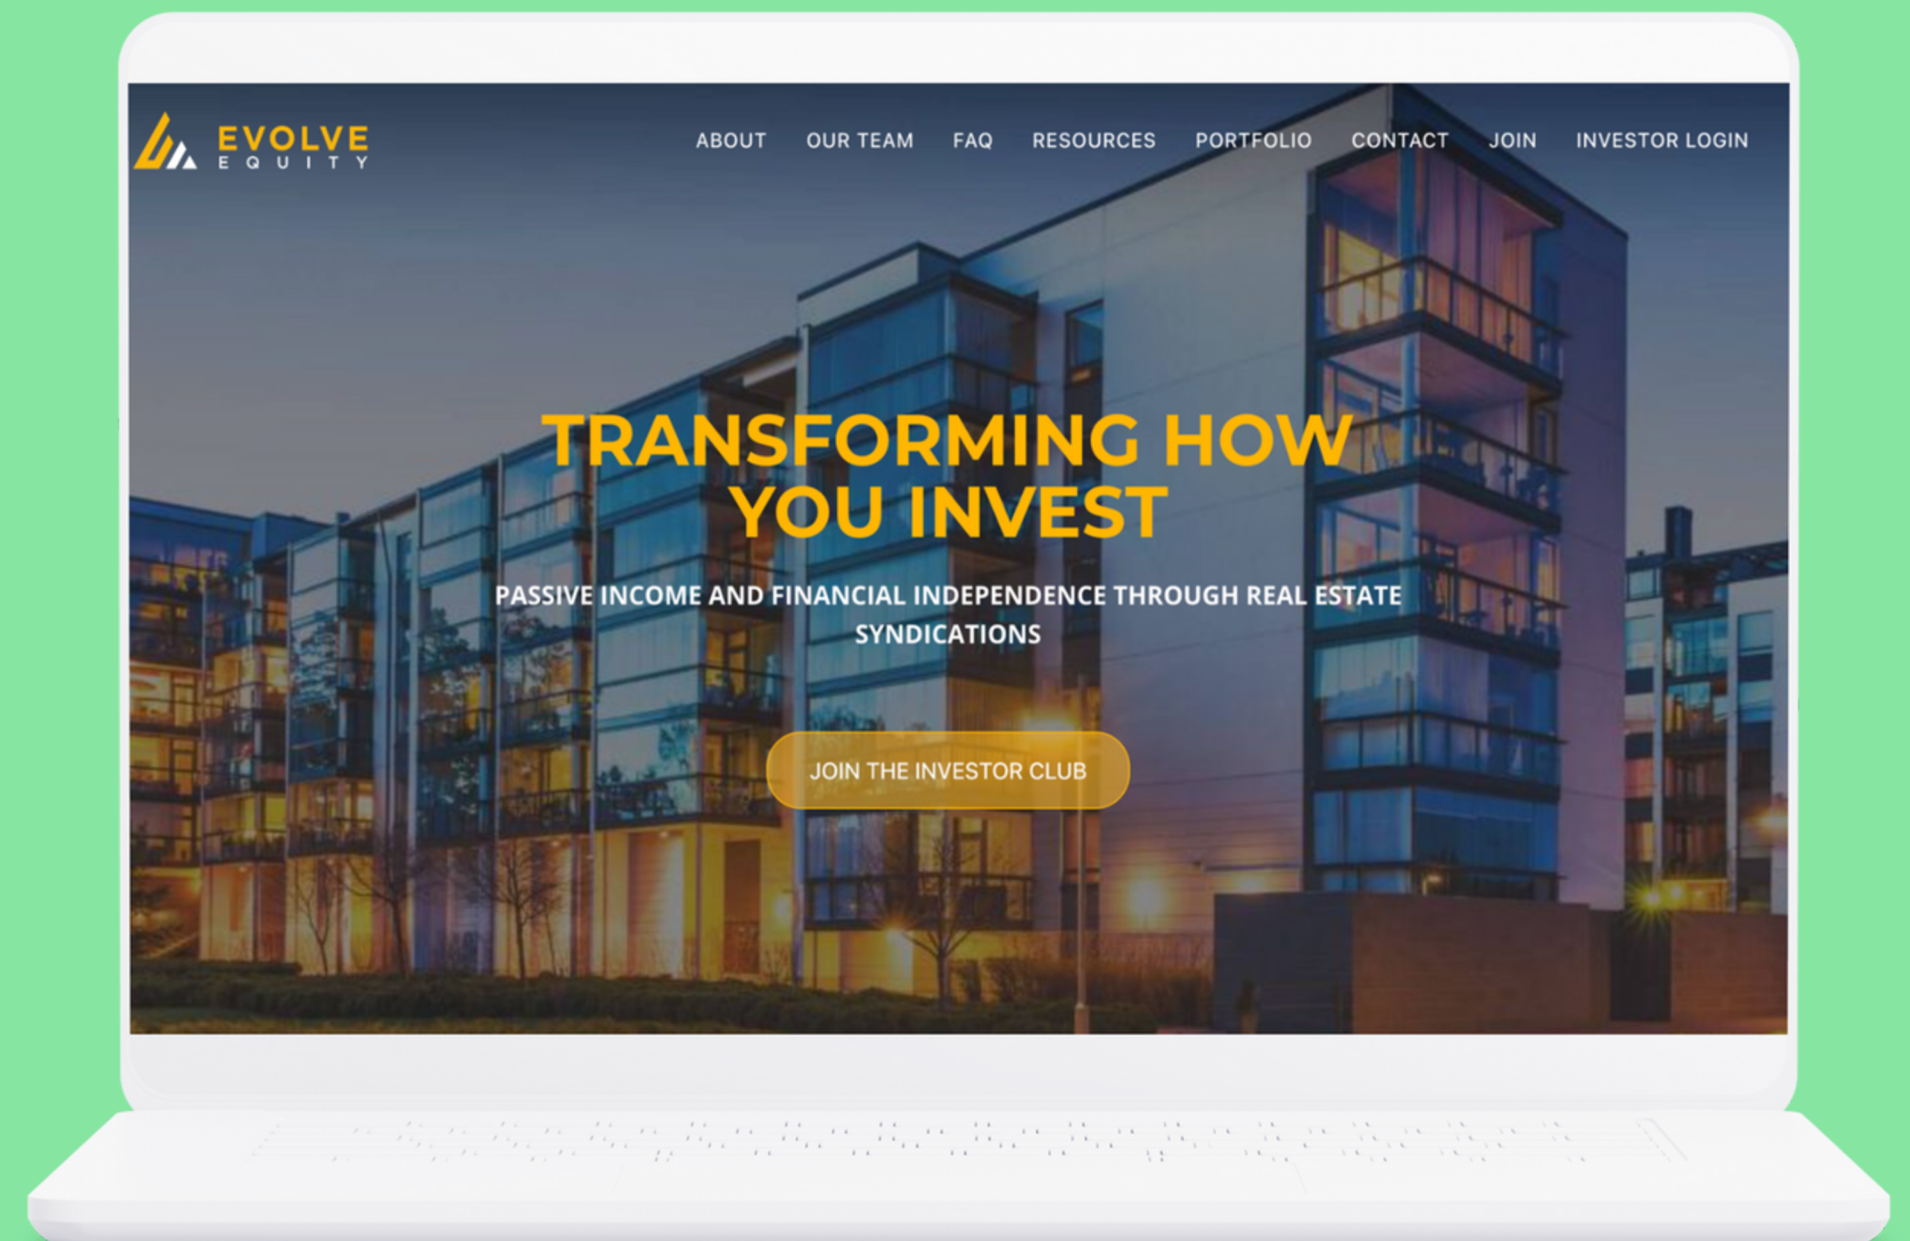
EVOLVE
EQUITY

ABOUT OUR TEAM FAQ RESOURCES PORTFOLIO CONTACT JOIN INVESTOR LOGIN

TRANSFORMING HOW YOU INVEST

PASSIVE INCOME AND FINANCIAL INDEPENDENCE THROUGH REAL ESTATE SYNDICATIONS

JOIN THE INVESTOR CLUB